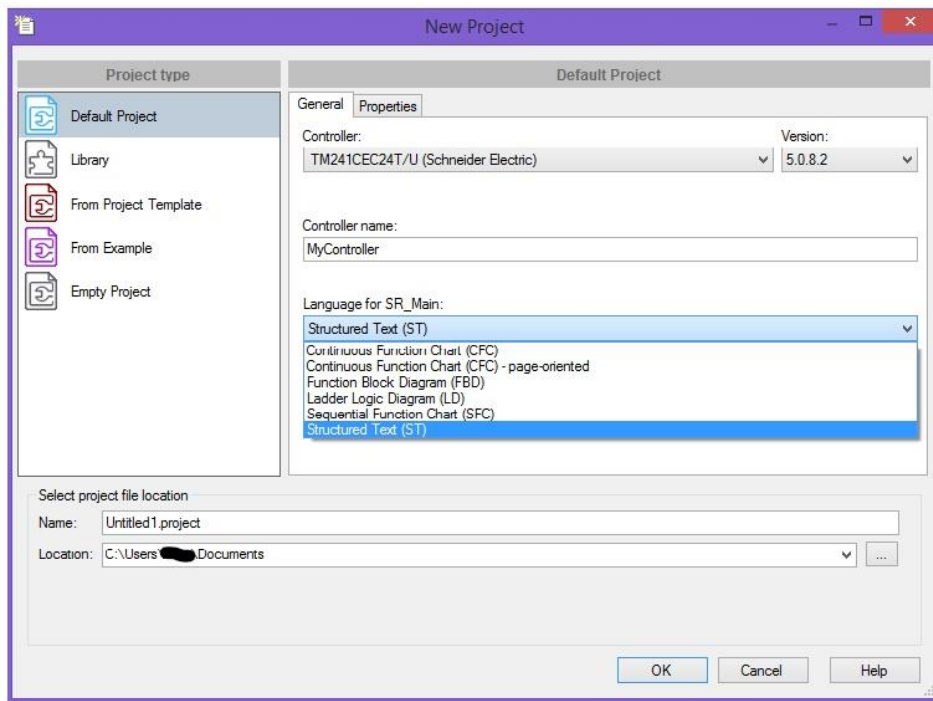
New Project

Project type

Default Project
Library
From Project Template
From Example
Empty Project

Default Project

General Properties

Controller:
TM241CEC24T/U (Schneider Electric)

Version:
5.0.8.2

Controller name:
MyController

Language for SR_Main:
Structured Text (ST)

Continuous Function Chart (CFC)
Continuous Function Chart (CFC) - page-oriented
Function Block Diagram (FBD)
Ladder Logic Diagram (LD)
Sequential Function Chart (SFC)
Structured Text (ST)

Select project file location

Name: Untitled1.project

Location: C:\Users\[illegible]\Documents

...

OK Cancel Help